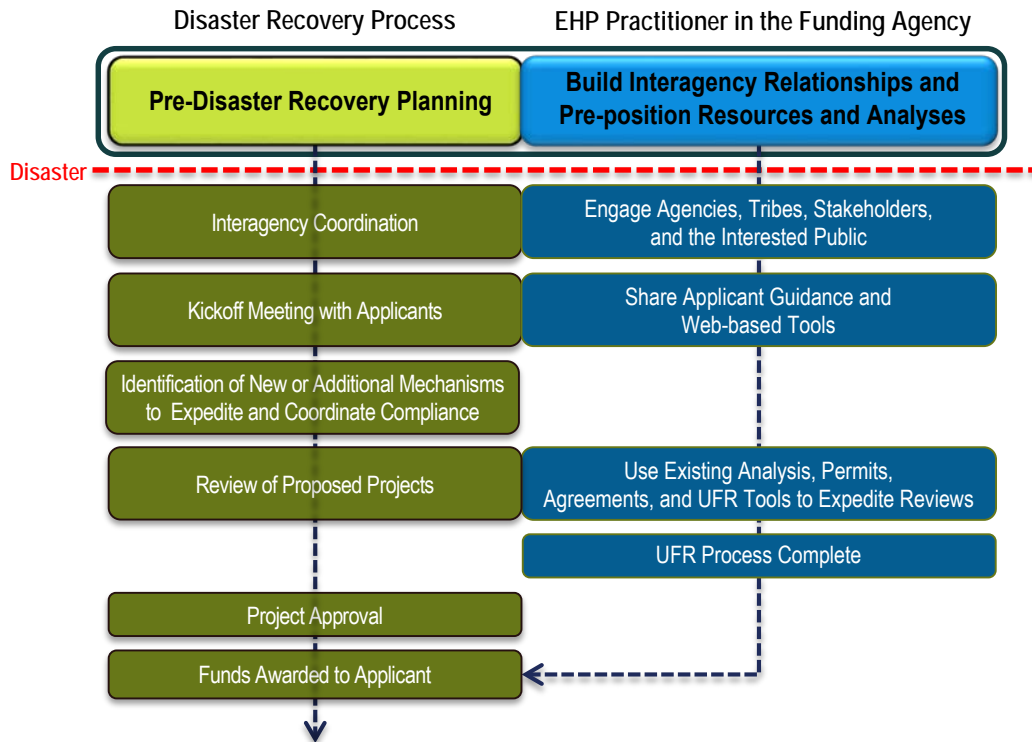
Disaster Recovery Process

EHP Practitioner in the Funding Agency

Pre-Disaster Recovery Planning

Build Interagency Relationships and Pre-position Resources and Analyses

Disaster

Interagency Coordination

Engage Agencies, Tribes, Stakeholders, and the Interested Public

Kickoff Meeting with Applicants

Share Applicant Guidance and Web-based Tools

Identification of New or Additional Mechanisms to Expedite and Coordinate Compliance

Review of Proposed Projects

Use Existing Analysis, Permits, Agreements, and UFR Tools to Expedite Reviews

UFR Process Complete

Project Approval

Funds Awarded to Applicant